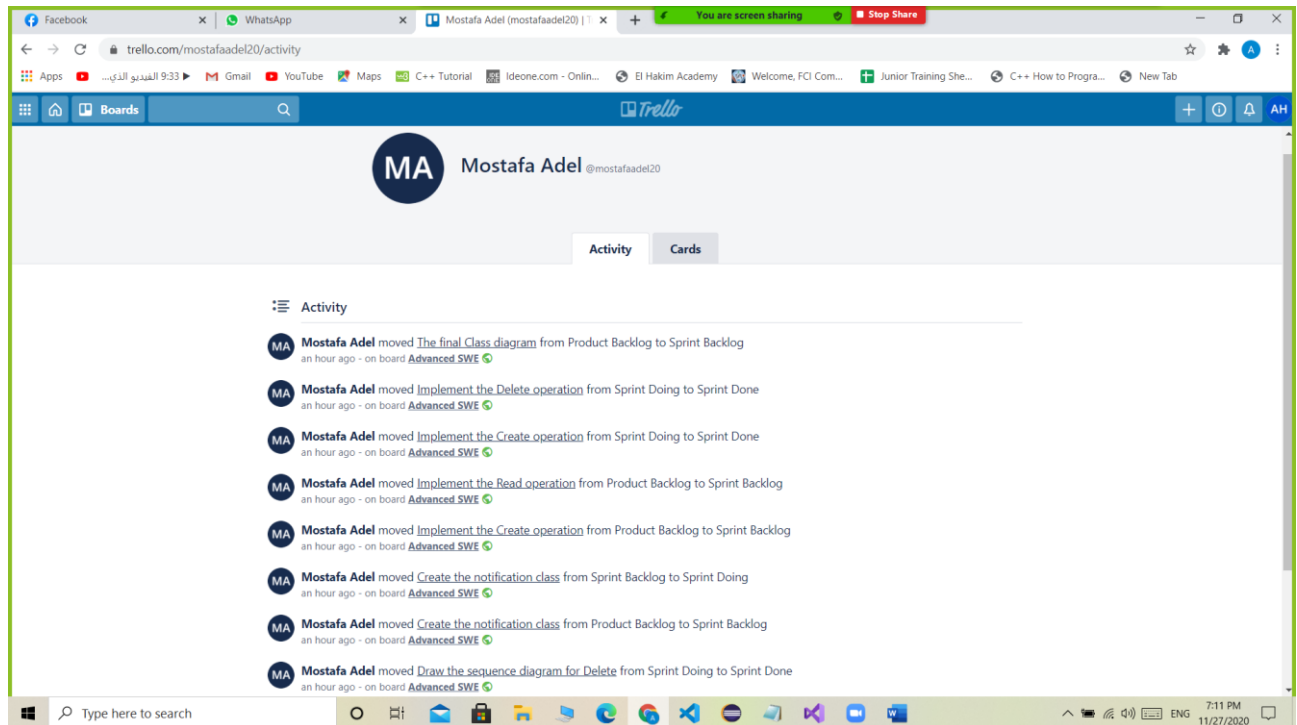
Facebook
WhatsApp
Mostafa Adel (mostafaadel20) | T
You are screen sharing
Stop Share
trello.com/mostafaadel20/activity
Apps
9:33 ▶ الفيديو الذي...
Gmail
YouTube
Maps
C++ Tutorial
Ideone.com - Onlin...
El Hakim Academy
Welcome, FCI Com...
Junior Training She...
C++ How to Progra...
New Tab
Boards
Trello
AH
MA
Mostafa Adel @mostafaadel20
Activity
Cards
Activity
MA Mostafa Adel moved The final Class diagram from Product Backlog to Sprint Backlog
an hour ago - on board Advanced SWE
MA Mostafa Adel moved Implement the Delete operation from Sprint Doing to Sprint Done
an hour ago - on board Advanced SWE
MA Mostafa Adel moved Implement the Create operation from Sprint Doing to Sprint Done
an hour ago - on board Advanced SWE
MA Mostafa Adel moved Implement the Read operation from Product Backlog to Sprint Backlog
an hour ago - on board Advanced SWE
MA Mostafa Adel moved Implement the Create operation from Product Backlog to Sprint Backlog
an hour ago - on board Advanced SWE
MA Mostafa Adel moved Create the notification class from Sprint Backlog to Sprint Doing
an hour ago - on board Advanced SWE
MA Mostafa Adel moved Create the notification class from Product Backlog to Sprint Backlog
an hour ago - on board Advanced SWE
MA Mostafa Adel moved Draw the sequence diagram for Delete from Sprint Doing to Sprint Done
an hour ago - on board Advanced SWE
Type here to search
ENG
7:11 PM
11/27/2020